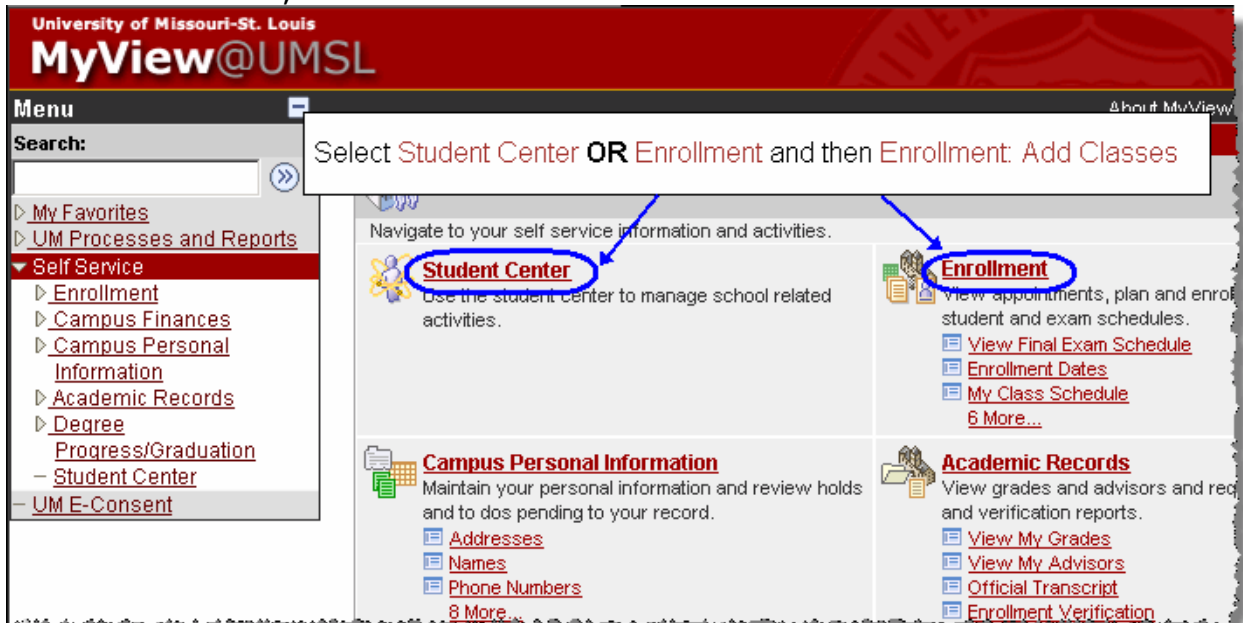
University of Missouri-St. Louis
MyView@UMSL

Menu

About MyView

Search:

My Favorites
UM Processes and Reports
Self Service
Enrollment
Campus Finances
Campus Personal Information
Academic Records
Degree Progress/Graduation
Student Center
UM E-Consent

Select Student Center OR Enrollment and then Enrollment: Add Classes

Navigate to your self service information and activities.

Student Center
Use the student center to manage school related activities.

Enrollment
View appointments, plan and enroll student and exam schedules.
View Final Exam Schedule
Enrollment Dates
My Class Schedule
6 More...

Campus Personal Information
Maintain your personal information and review holds and to dos pending to your record.
Addresses
Names
Phone Numbers
8 More...

Academic Records
View grades and advisors and req and verification reports.
View My Grades
View My Advisors
Official Transcript
Enrollment Verification